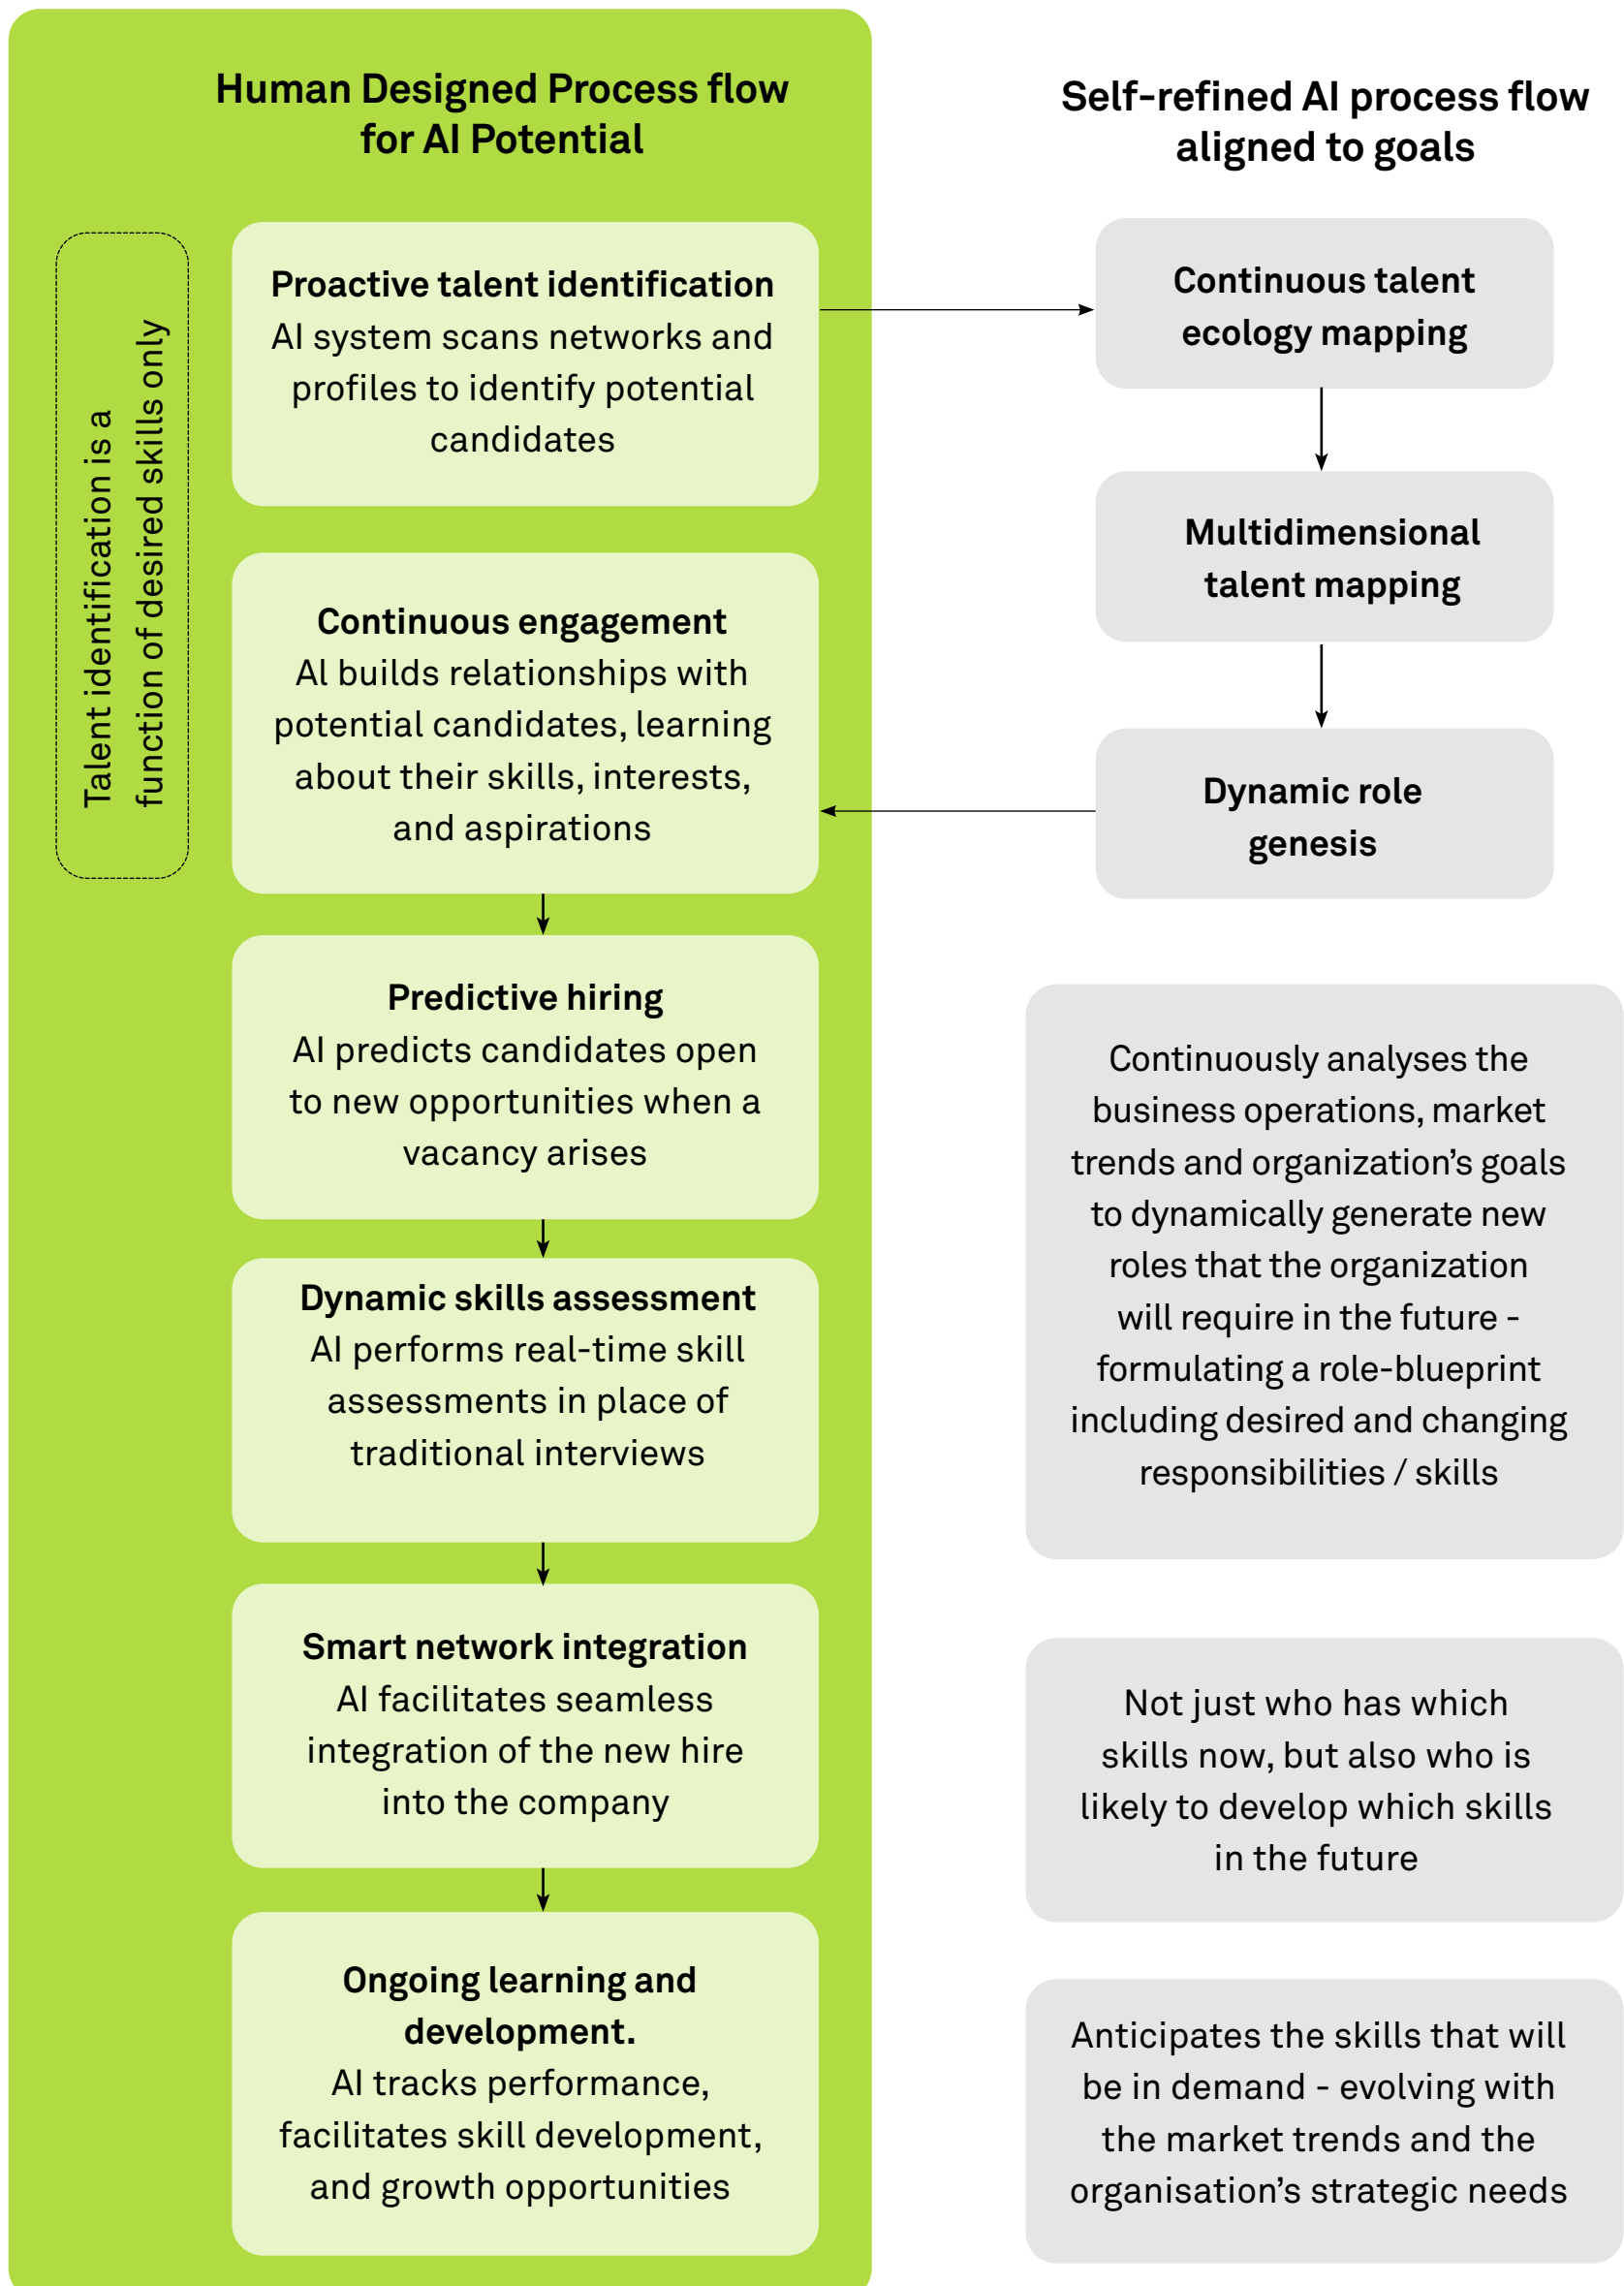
Human Designed Process flow for AI Potential

Talent identification is a function of desired skills only

Proactive talent identification
AI system scans networks and profiles to identify potential candidates

Continuous engagement
AI builds relationships with potential candidates, learning about their skills, interests, and aspirations

Predictive hiring
AI predicts candidates open to new opportunities when a vacancy arises

Dynamic skills assessment
AI performs real-time skill assessments in place of traditional interviews

Smart network integration
AI facilitates seamless integration of the new hire into the company

Ongoing learning and development.
AI tracks performance, facilitates skill development, and growth opportunities

Self-refined AI process flow aligned to goals

Continuous talent ecology mapping

Multidimensional talent mapping

Dynamic role genesis

Continuously analyses the business operations, market trends and organization's goals to dynamically generate new roles that the organization will require in the future - formulating a role-blueprint including desired and changing responsibilities / skills

Not just who has which skills now, but also who is likely to develop which skills in the future

Anticipates the skills that will be in demand - evolving with the market trends and the organisation's strategic needs